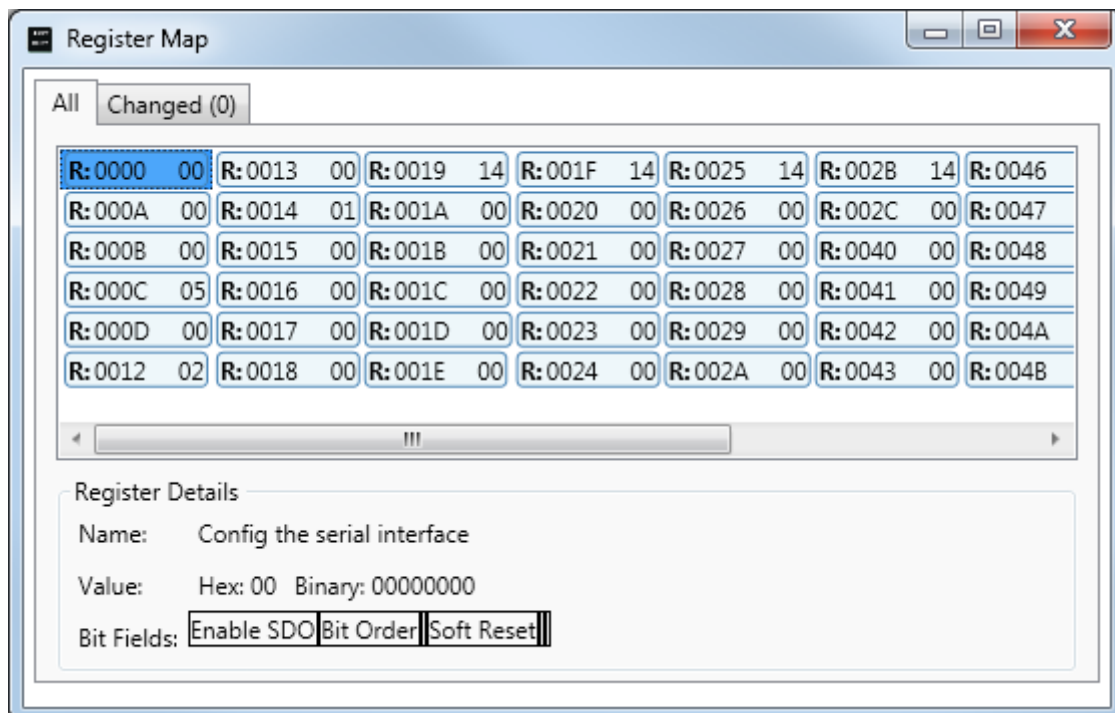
Register Map

All | Changed (0)

| | | | | | | |
|---|---|---|---|---|---|---|
| **R:** 0000 00 | **R:** 0013 00 | **R:** 0019 14 | **R:** 001F 14 | **R:** 0025 14 | **R:** 002B 14 | **R:** 0046 |
| **R:** 000A 00 | **R:** 0014 01 | **R:** 001A 00 | **R:** 0020 00 | **R:** 0026 00 | **R:** 002C 00 | **R:** 0047 |
| **R:** 000B 00 | **R:** 0015 00 | **R:** 001B 00 | **R:** 0021 00 | **R:** 0027 00 | **R:** 0040 00 | **R:** 0048 |
| **R:** 000C 05 | **R:** 0016 00 | **R:** 001C 00 | **R:** 0022 00 | **R:** 0028 00 | **R:** 0041 00 | **R:** 0049 |
| **R:** 000D 00 | **R:** 0017 00 | **R:** 001D 00 | **R:** 0023 00 | **R:** 0029 00 | **R:** 0042 00 | **R:** 004A |
| **R:** 0012 02 | **R:** 0018 00 | **R:** 001E 00 | **R:** 0024 00 | **R:** 002A 00 | **R:** 0043 00 | **R:** 004B |

III

Register Details

Name: Config the serial interface

Value: Hex: 00 Binary: 00000000

Bit Fields: Enable SDO Bit Order Soft Reset